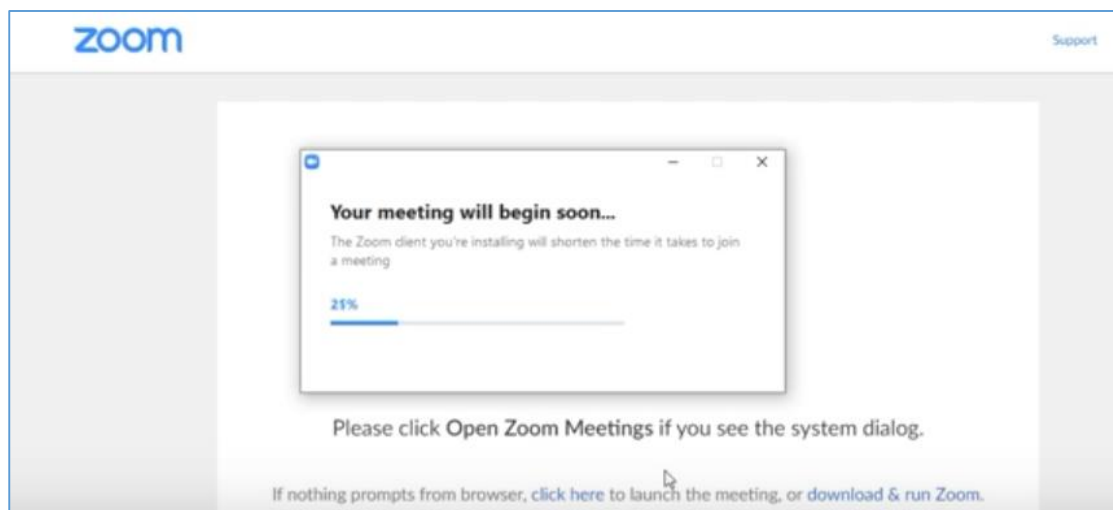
zoom

Support

Your meeting will begin soon...

The Zoom client you're installing will shorten the time it takes to join a meeting

21%

Please click Open Zoom Meetings if you see the system dialog.

If nothing prompts from browser, click here to launch the meeting, or download & run Zoom.